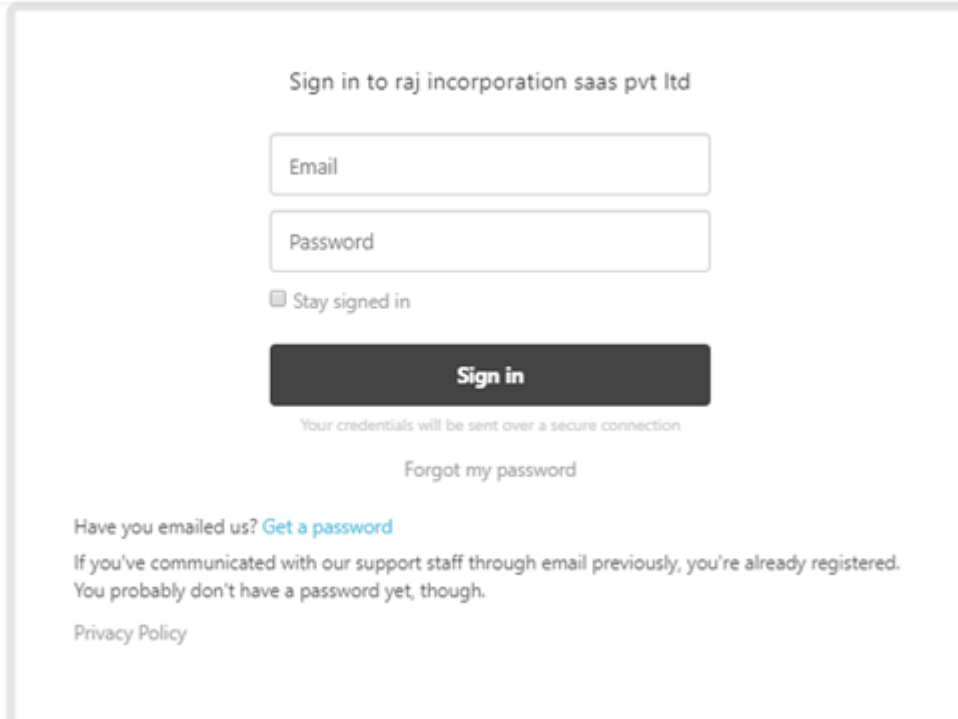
Sign in to raj incorporation saas pvt ltd

Email

Password

Stay signed in

Sign in

Your credentials will be sent over a secure connection

Forgot my password

Have you emailed us? Get a password

If you've communicated with our support staff through email previously, you're already registered. You probably don't have a password yet, though.

Privacy Policy